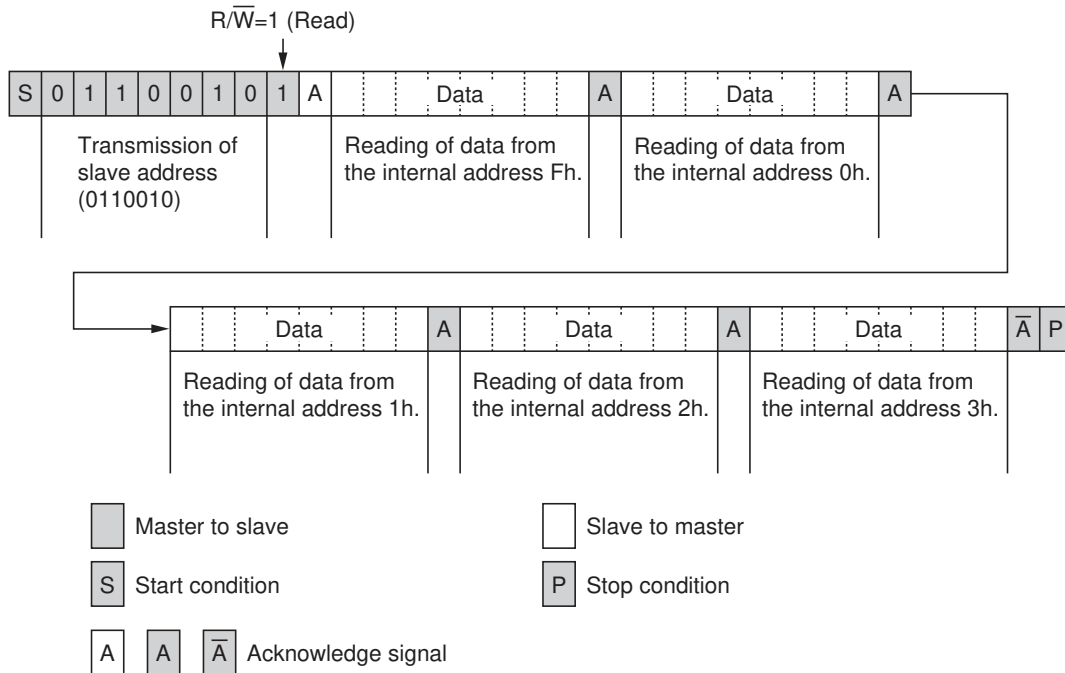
R/$\overline{W}$=1 (Read)

S 0 1 1 0 0 1 0 1 A Data A Data A

Transmission of slave address (0110010)

Reading of data from the internal address Fh.

Reading of data from the internal address 0h.

Data A Data A Data $\overline{A}$ P

Reading of data from the internal address 1h.

Reading of data from the internal address 2h.

Reading of data from the internal address 3h.

Master to slave

Slave to master

S Start condition

P Stop condition

A A $\overline{A}$ Acknowledge signal